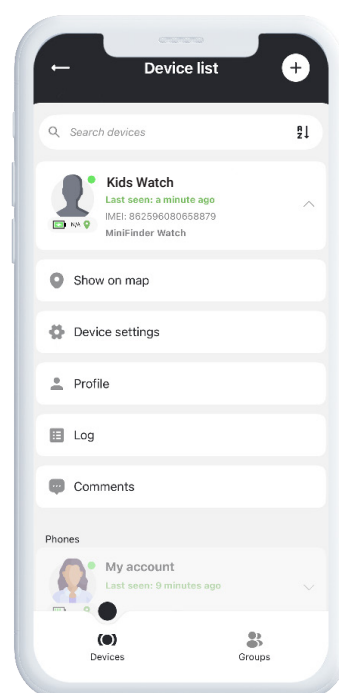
Device list

Search devices

Kids Watch
Last seen: a minute ago
IMEI: 862596080658879
MiniFinder Watch
N/A

Show on map

Device settings

Profile

Log

Comments

Phones

My account
Last seen: 9 minutes ago

Devices

Groups